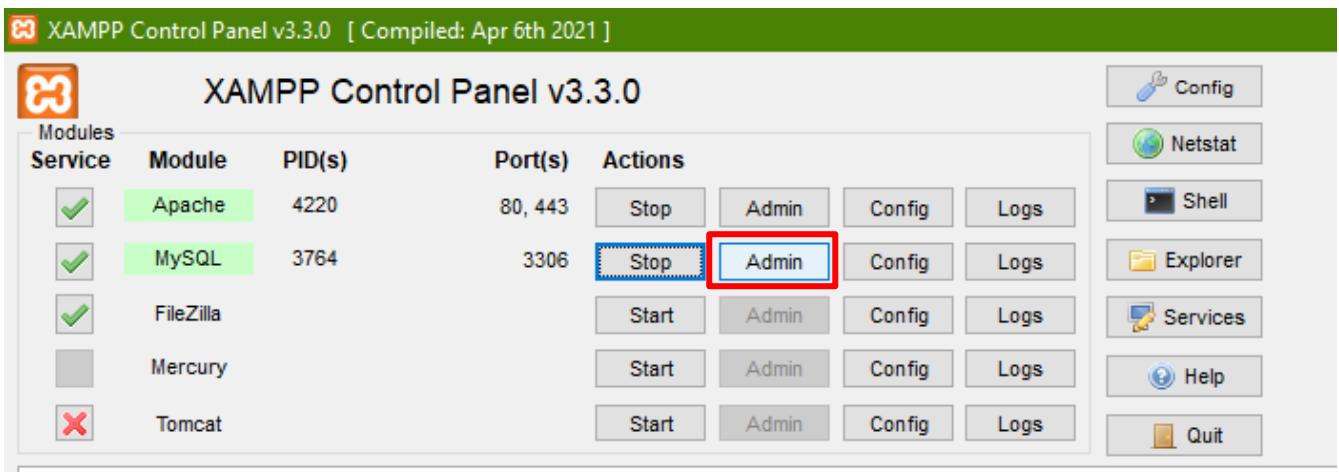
XAMPP Control Panel v3.3.0 [ Compiled: Apr 6th 2021 ]

XAMPP Control Panel v3.3.0

Modules

| Service | Module | PID(s) | Port(s) | Actions | | | |
|---|---|---|---|---|---|---|---|
| | Apache | 4220 | 80, 443 | Stop | Admin | Config | Logs |
| | MySQL | 3764 | 3306 | Stop | Admin | Config | Logs |
| | FileZilla | | | Start | Admin | Config | Logs |
| | Mercury | | | Start | Admin | Config | Logs |
| | Tomcat | | | Start | Admin | Config | Logs |

Config
Netstat
Shell
Explorer
Services
Help
Quit